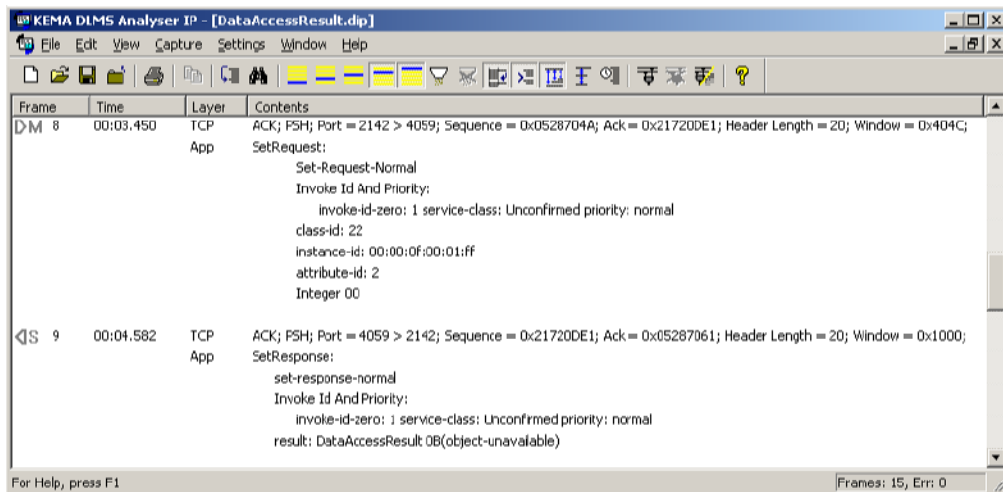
KEMA DLMS Analyser IP - [DataAccessResult.dip]

File Edit View Capture Settings Window Help

| Frame | Time | Layer | Contents |
|---|---|---|---|
| DM 8 | 00:03.450 | TCP | ACK; PSH; Port = 2142 > 4059; Sequence = 0x0528704A; Ack = 0x21720DE1; Header Length = 20; Window = 0x404C; |
| | | App | SetRequest: |
| | | | Set-Request-Normal |
| | | | Invoke Id And Priority: |
| | | | invoke-id-zero: 1 service-class: Unconfirmed priority: normal |
| | | | class-id: 22 |
| | | | instance-id: 00:00:0f:00:01:ff |
| | | | attribute-id: 2 |
| | | | Integer 00 |
| S 9 | 00:04.582 | TCP | ACK; PSH; Port = 4059 > 2142; Sequence = 0x21720DE1; Ack = 0x05287061; Header Length = 20; Window = 0x1000; |
| | | App | SetResponse: |
| | | | set-response-normal |
| | | | Invoke Id And Priority: |
| | | | invoke-id-zero: 1 service-class: Unconfirmed priority: normal |
| | | | result: DataAccessResult 0B(object-unavailable) |

For Help, press F1

Frames: 15, Err: 0